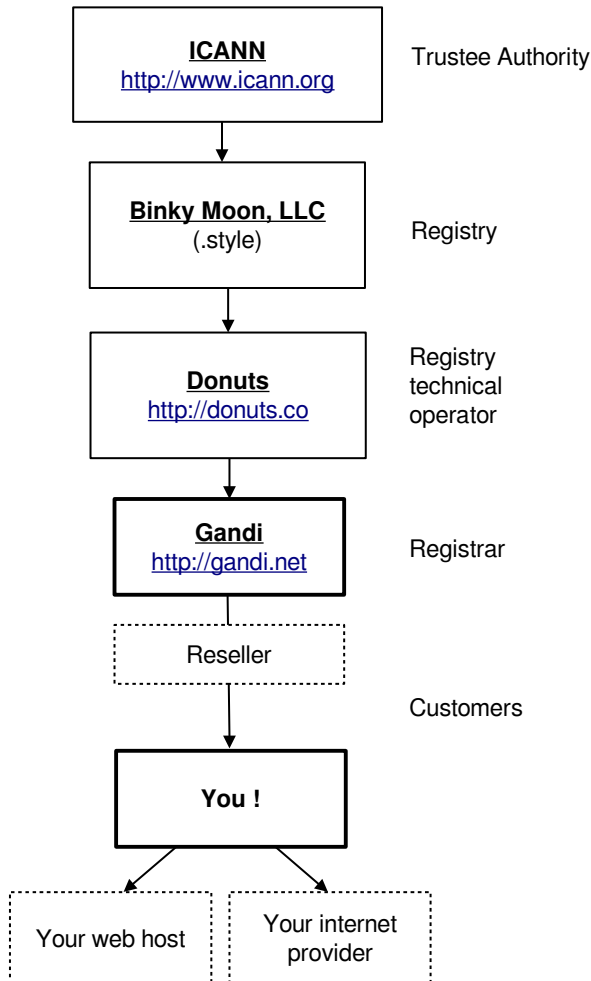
ICANN
http://www.icann.org

Trustee Authority

Binky Moon, LLC
(.style)

Registry

Donuts
http://donuts.co

Registry technical operator

Gandi
http://gandi.net

Registrar

Reseller

Customers

You !

Your web host

Your internet provider